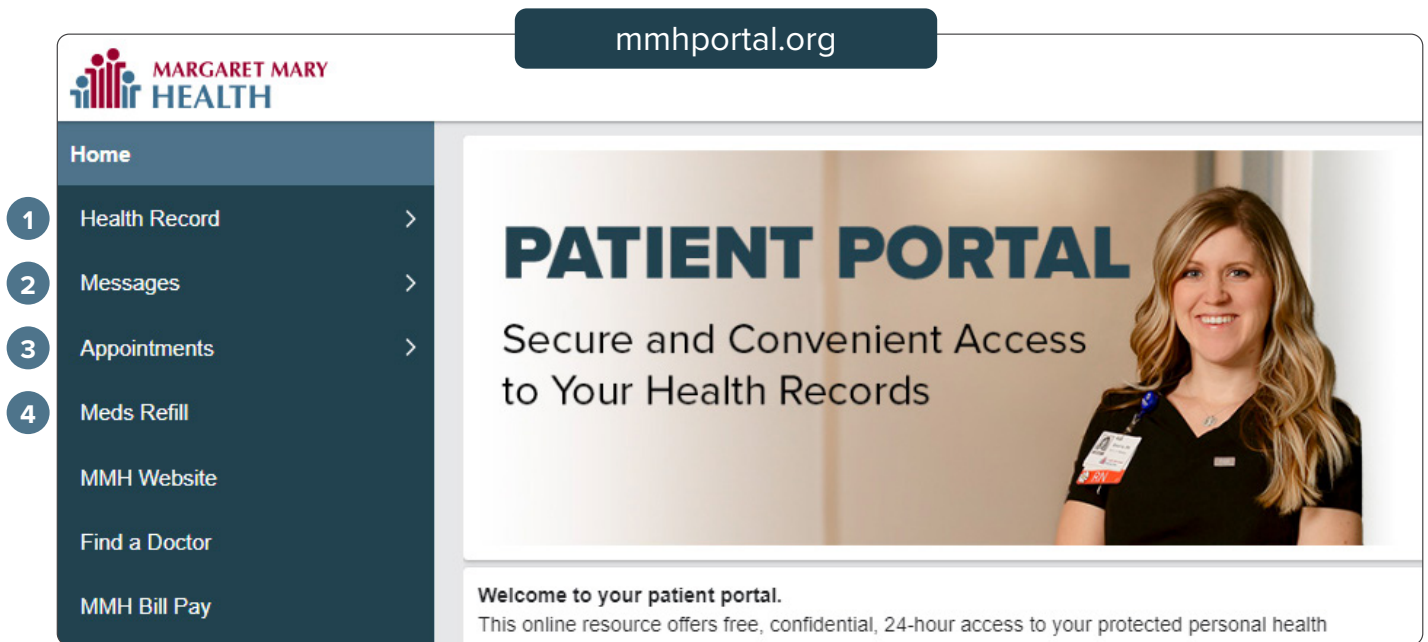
mmhportal.org

MARGARET MARY HEALTH

Home

1 Health Record >

2 Messages >

3 Appointments >

4 Meds Refill

MMH Website

Find a Doctor

MMH Bill Pay

PATIENT PORTAL

Secure and Convenient Access to Your Health Records

RN

Welcome to your patient portal.

This online resource offers free, confidential, 24-hour access to your protected personal health